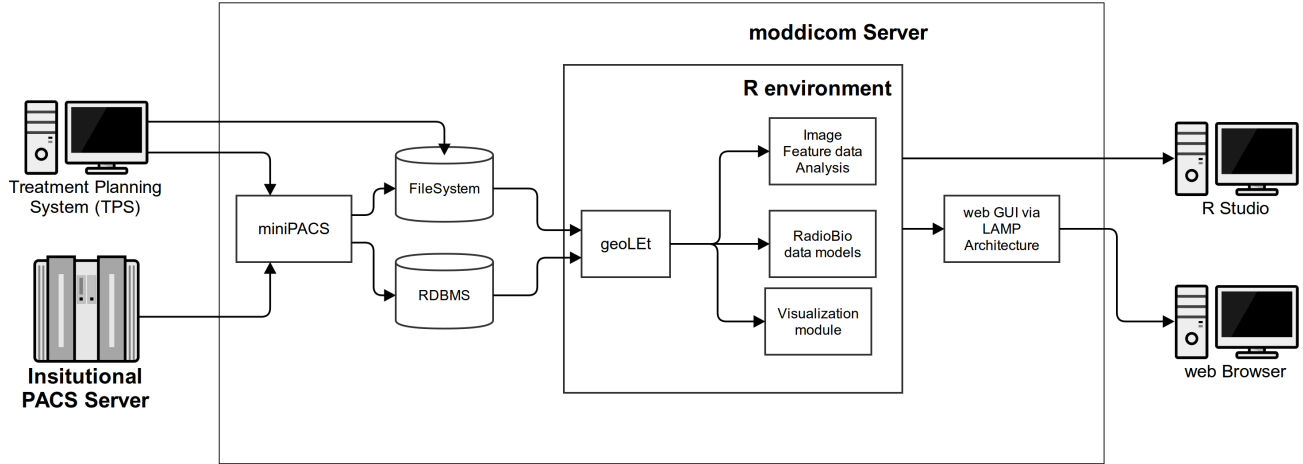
moddicom Server

R environment

Treatment Planning System (TPS)

miniPACS

FileSystem

RDBMS

geoLEt

Image Feature data Analysis

RadioBio data models

Visualization module

web GUI via LAMP Architecture

R Studio

web Browser

Insitutional PACS Server